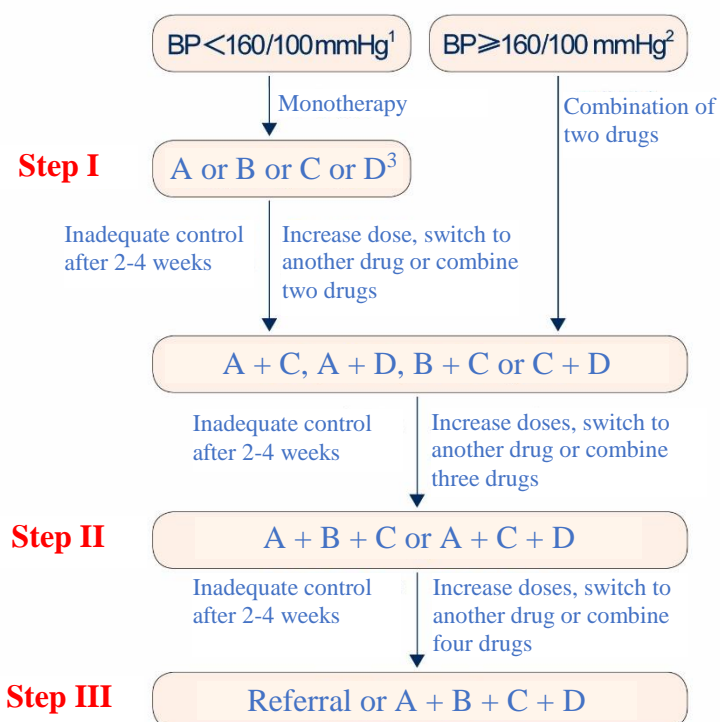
BP<160/100 mmHg$^1$

BP≥160/100 mmHg$^2$

Monotherapy

Combination of two drugs

Step I

A or B or C or D$^3$

Inadequate control after 2-4 weeks

Increase dose, switch to another drug or combine two drugs

A + C, A + D, B + C or C + D

Inadequate control after 2-4 weeks

Increase doses, switch to another drug or combine three drugs

Step II

A + B + C or A + C + D

Inadequate control after 2-4 weeks

Increase doses, switch to another drug or combine four drugs

Step III

Referral or A + B + C + D